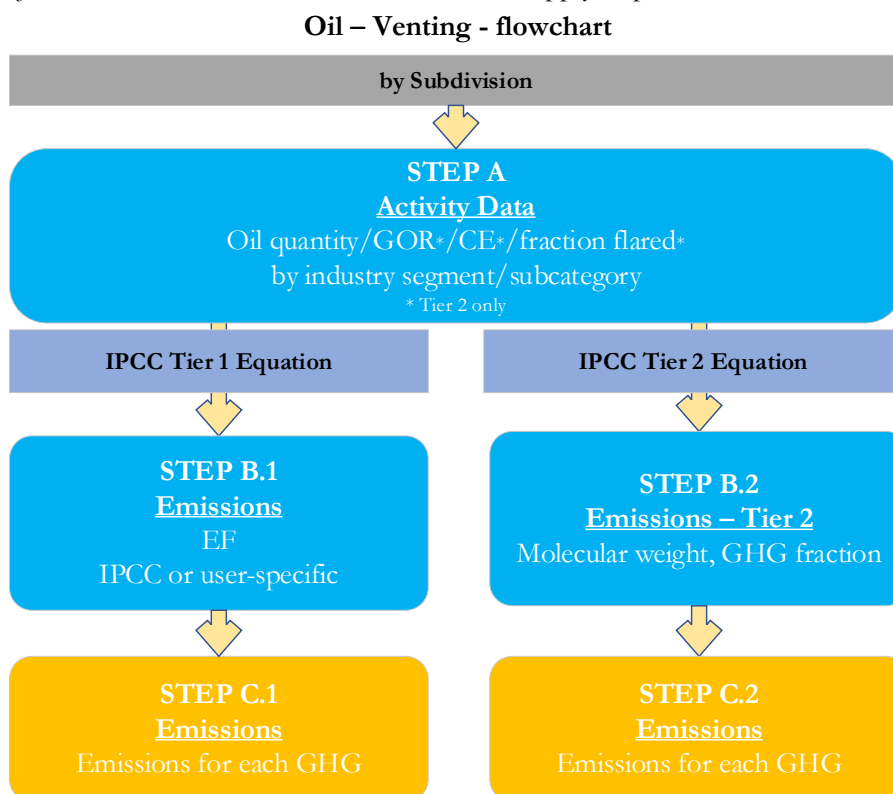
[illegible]

Oil – Venting - flowchart

by Subdivision

STEP A
Activity Data
Oil quantity/GOR*/CE*/fraction flared*
by industry segment/subcategory
* Tier 2 only

IPCC Tier 1 Equation

STEP B.1
Emissions
EF
IPCC or user-specific

STEP C.1
Emissions
Emissions for each GHG

IPCC Tier 2 Equation

STEP B.2
Emissions – Tier 2
Molecular weight, GHG fraction

STEP C.2
Emissions
Emissions for each GHG